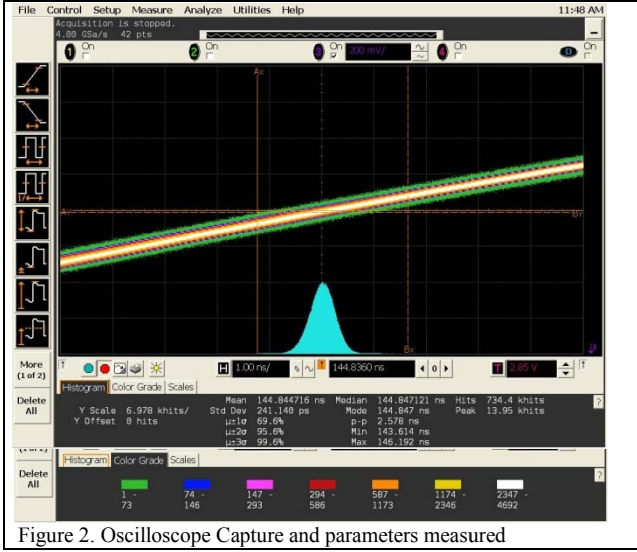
File Control Setup Measure Analyze Utilities Help 11:48 AM

Acquisition is stopped.
4.00 GSa/s 42 pts

1 On 2 On 3 On 200 mV/ 4 On D On

Ax

Ay

By

Bx

More (1 of 2)

H 1.00 ns/ 144.8360 ns

T 2.85 V

Histogram Color Grade Scales

Delete All

Y Scale 6.970 khits/
Y Offset 0 hits

Mean 144.844716 ns
Std Dev 241.140 ps
μ±1σ 69.6%
μ±2σ 95.6%
μ±3σ 99.6%

Median 144.847121 ns
Mode 144.847 ns
p-p 2.578 ns
Min 143.614 ns
Max 146.192 ns

Hits 734.4 khits
Peak 13.95 khits

Histogram Color Grade Scales

Delete All

1 - 73
74 - 146
147 - 293
294 - 586
587 - 1173
1174 - 2346
2347 - 4692

Figure 2. Oscilloscope Capture and parameters measured